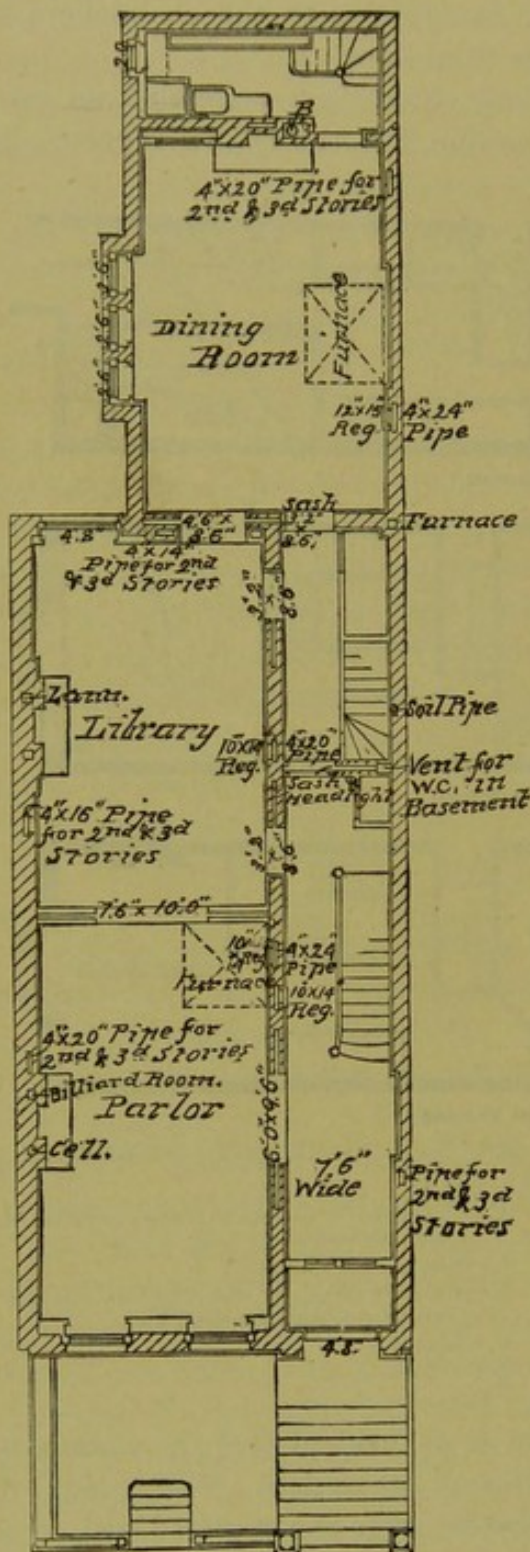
2.0

B

4"x20" Pipe for 2nd & 3d Stories

Dining Room

Furnace

12x15 Reg.

4"x24" Pipe

Sash

Furnace

4.8"

4.6"x 8.6"

8.6"

4"x14" Pipe for 2nd & 3d Stories

Lam.

Library

10x14 Reg.

4"x20" Pipe

Soil Pipe

Sash Head light

Vent for W.C. in Basement

4"x16" Pipe for 2nd & 3d Stories

7.6" x 10.0"

10" Furnace

4"x24 Pipe

10x14 Reg.

4"x20" Pipe for 2nd & 3d Stories

Billiard Room.

Parlor

Cell.

7.6" Wide

Pipe for 2nd & 3d Stories

4.8"